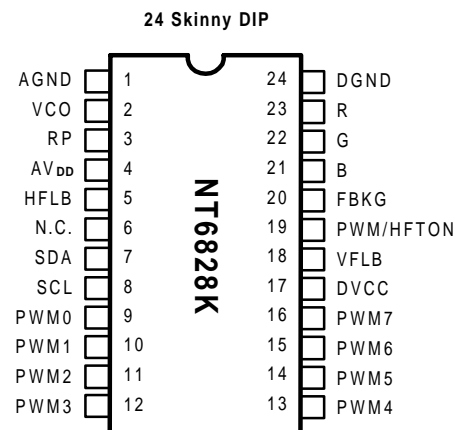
24 Skinny DIP

AGND 1
VCO 2
RP 3
$AV_{DD}$ 4
HFLB 5
N.C. 6
SDA 7
SCL 8
PWM0 9
PWM1 10
PWM2 11
PWM3 12

NT6828K

24 DGND
23 R
22 G
21 B
20 FBKG
19 PWM/HFTON
18 VFLB
17 DVCC
16 PWM7
15 PWM6
14 PWM5
13 PWM4